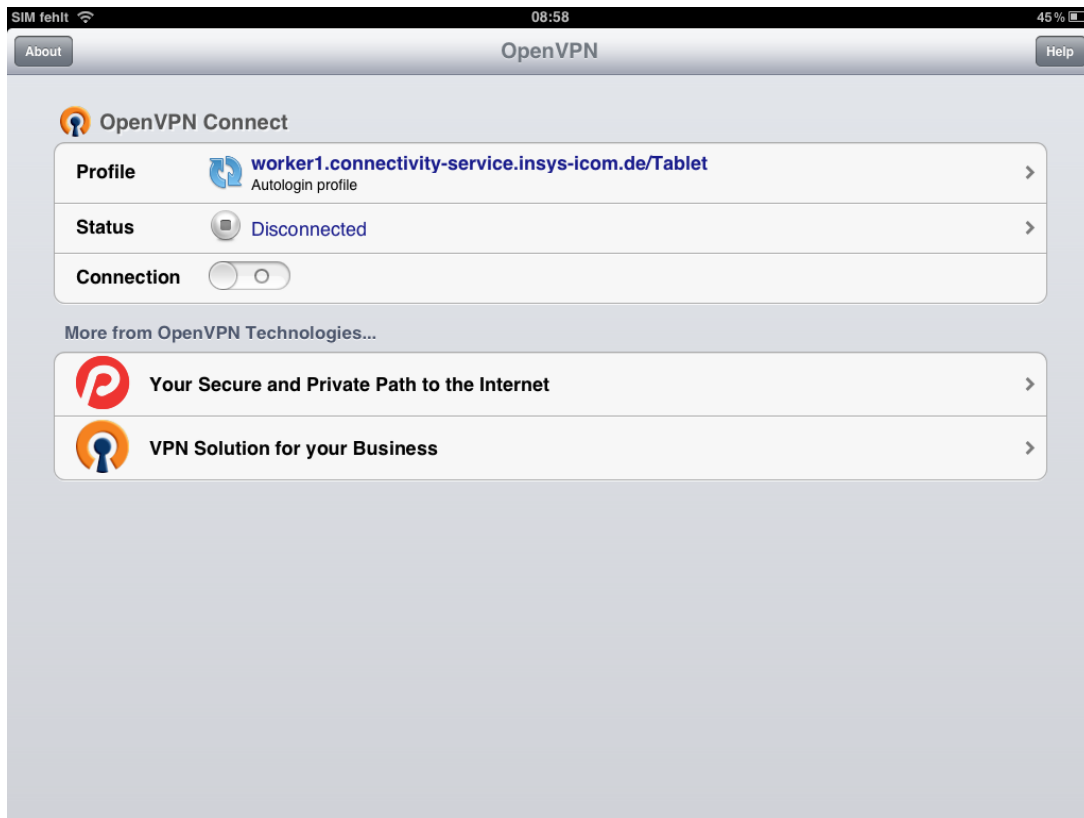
SIM fehlt
08:58
45 %

About
OpenVPN
Help

OpenVPN Connect

Profile
worker1.connectivity-service.insys-icom.de/Tablet
Autologin profile

Status
Disconnected

Connection

More from OpenVPN Technologies...

Your Secure and Private Path to the Internet

VPN Solution for your Business